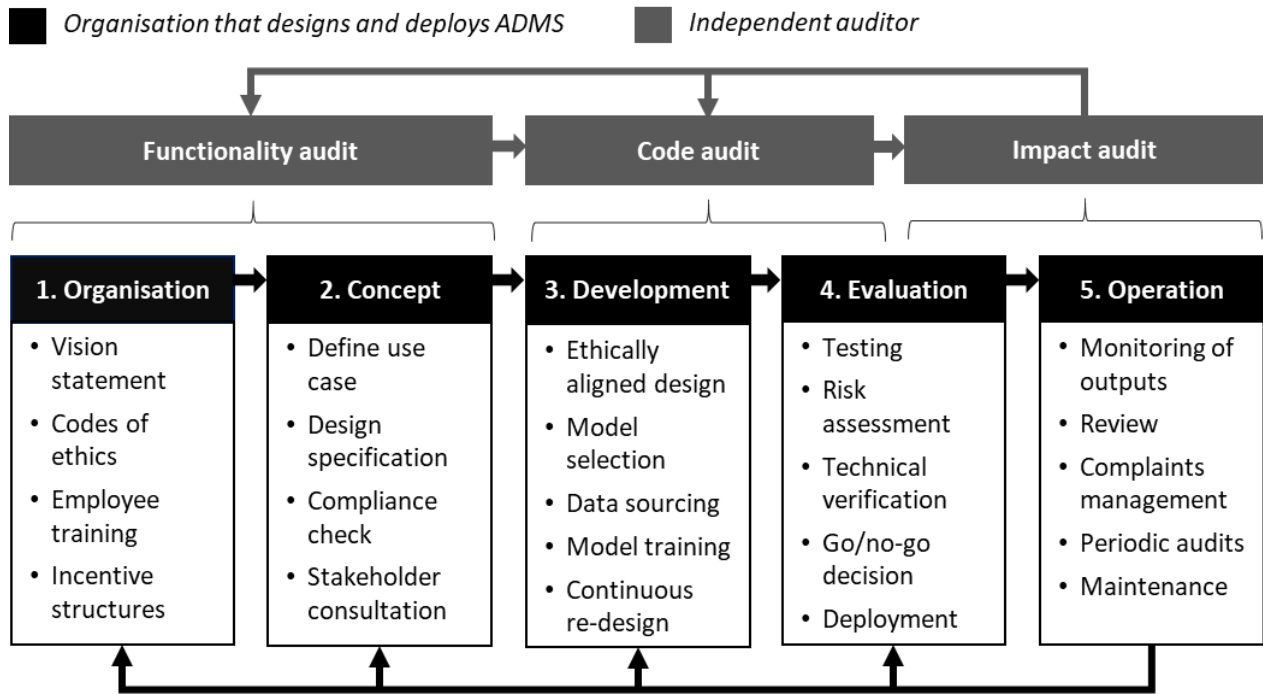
Organisation that designs and deploys ADMS

Independent auditor

Functionality audit

Code audit

Impact audit

1. Organisation
- Vision statement
- Codes of ethics
- Employee training
- Incentive structures

2. Concept
- Define use case
- Design specification
- Compliance check
- Stakeholder consultation

3. Development
- Ethically aligned design
- Model selection
- Data sourcing
- Model training
- Continuous re-design

4. Evaluation
- Testing
- Risk assessment
- Technical verification
- Go/no-go decision
- Deployment

5. Operation
- Monitoring of outputs
- Review
- Complaints management
- Periodic audits
- Maintenance